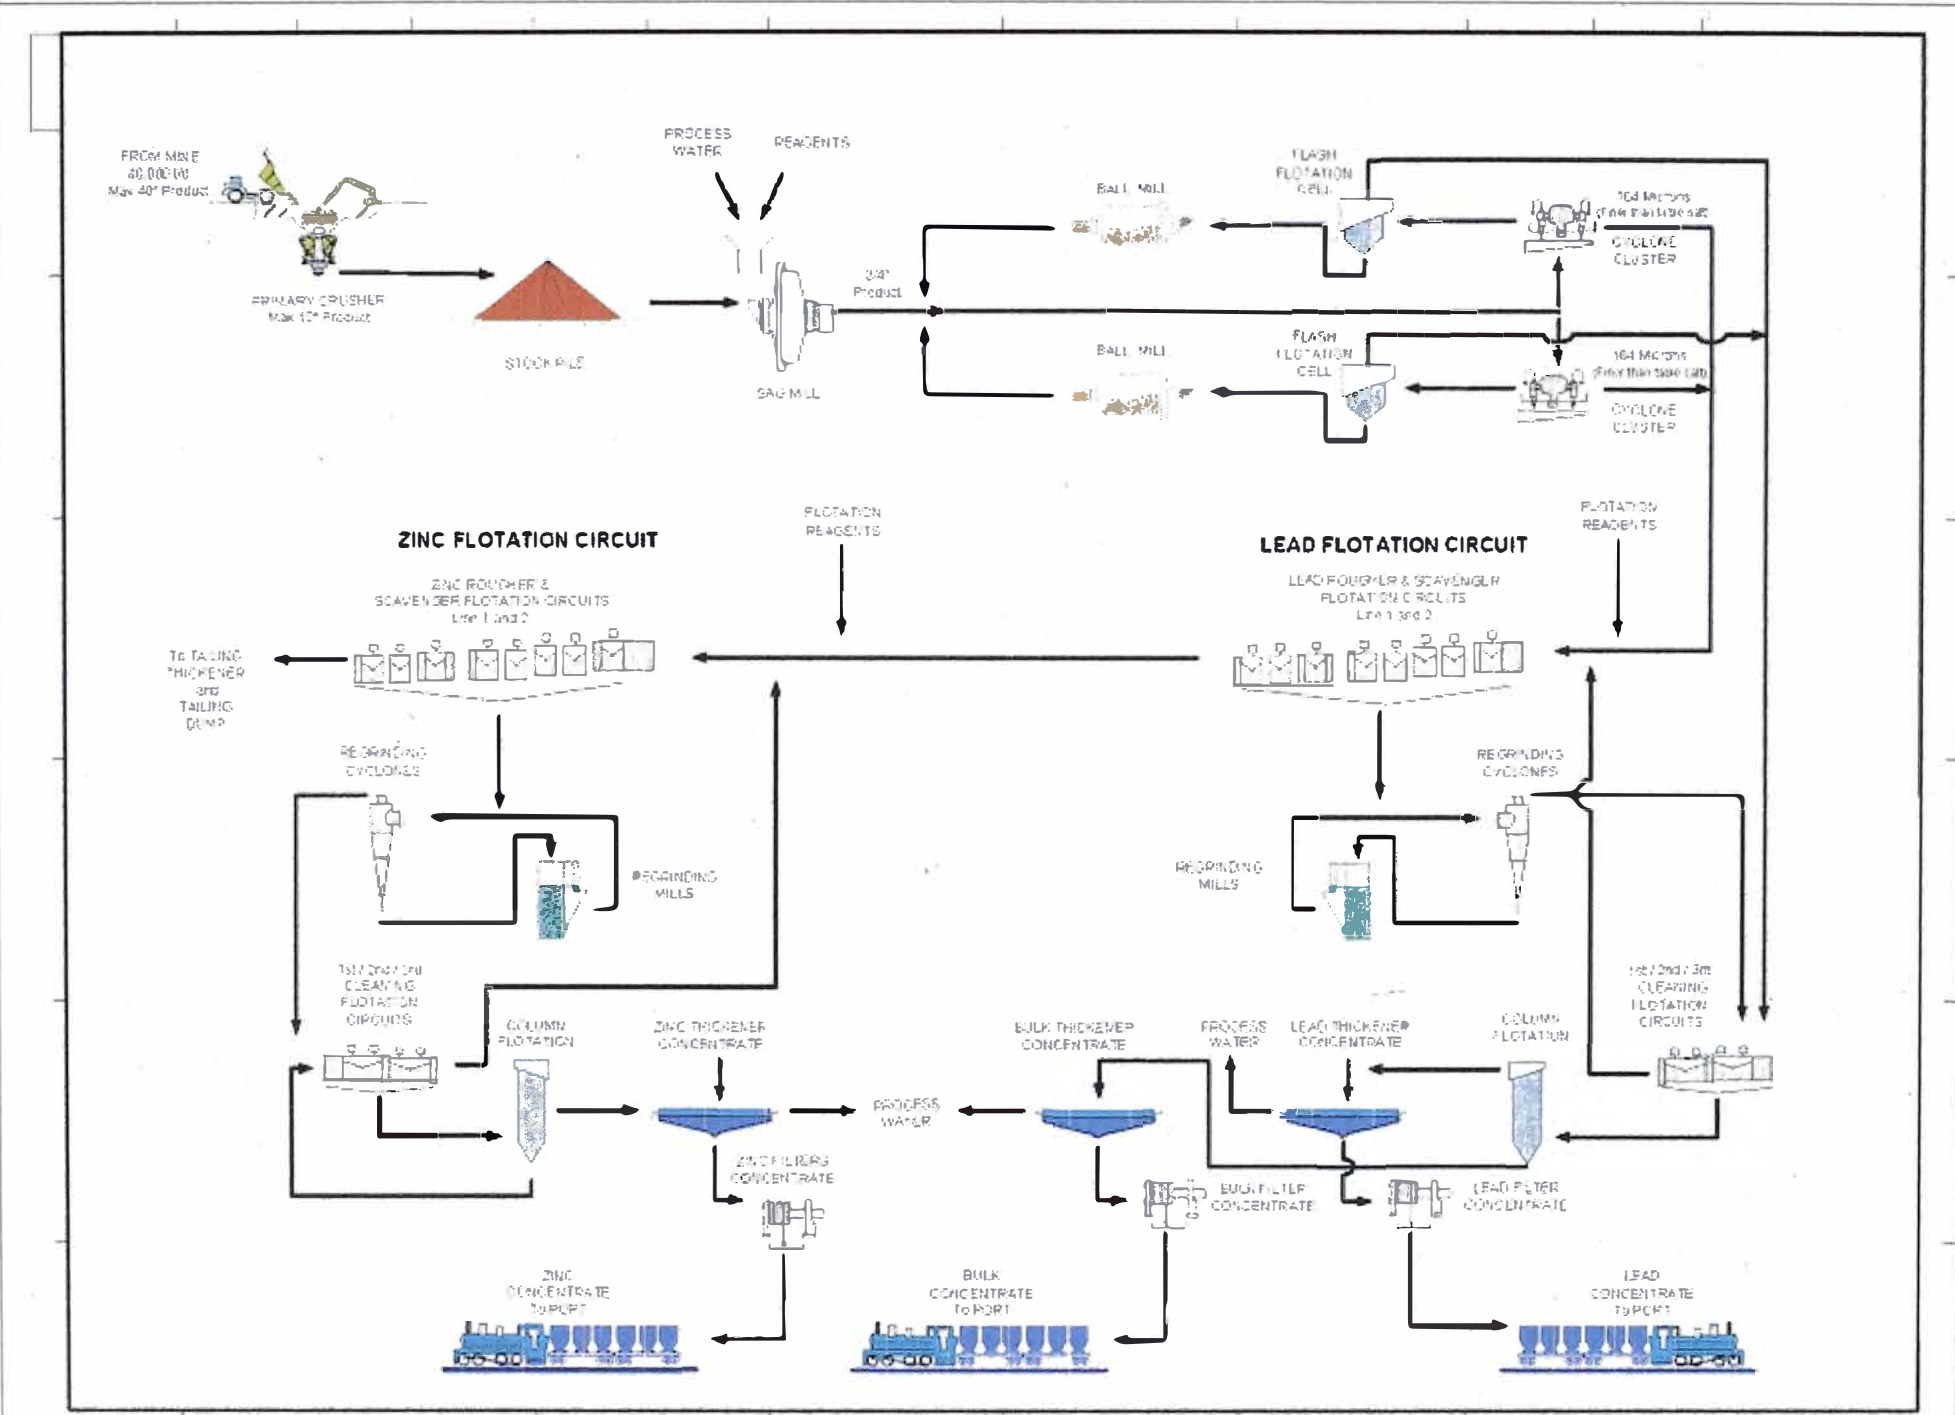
FROM MINE
40,000 t/d
Max 40" Product

PRIMARY CRUSHER
Max 10" Product

STOCK PILE

PROCESS WATER

REAGENTS

SAG MILL

3/4" Product

BALL MILL

FLASH FLOTATION CELL

104 Microns (Fine than Size cut)

CYCLONE CLUSTER

BALL MILL

FLASH FLOTATION CELL

104 Microns (Fine than Size cut)

CYCLONE CLUSTER

ZINC FLOTATION CIRCUIT

FLOTATION REAGENTS

LEAD FLOTATION CIRCUIT

FLOTATION REAGENTS

ZINC ROUGHER & SCAVENGER FLOTATION CIRCUITS Line 1 and 2

LEAD ROUGHER & SCAVENGER FLOTATION CIRCUITS Line 1 and 2

To TAILING THICKENER and TAILING DUMP

REGRINDING CYCLONES

REGRINDING MILLS

REGRINDING CYCLONES

REGRINDING MILLS

1st / 2nd / 3rd CLEANING FLOTATION CIRCUITS

COLUMN FLOTATION

ZINC THICKENER CONCENTRATE

PROCESS WATER

BULK THICKENER CONCENTRATE

PROCESS WATER

LEAD THICKENER CONCENTRATE

COLUMN FLOTATION

1st / 2nd / 3rd CLEANING FLOTATION CIRCUITS

ZINC FILTERS CONCENTRATE

BULK FILTER CONCENTRATE

LEAD FILTER CONCENTRATE

ZINC CONCENTRATE To PORT

BULK CONCENTRATE To PORT

LEAD CONCENTRATE To PORT